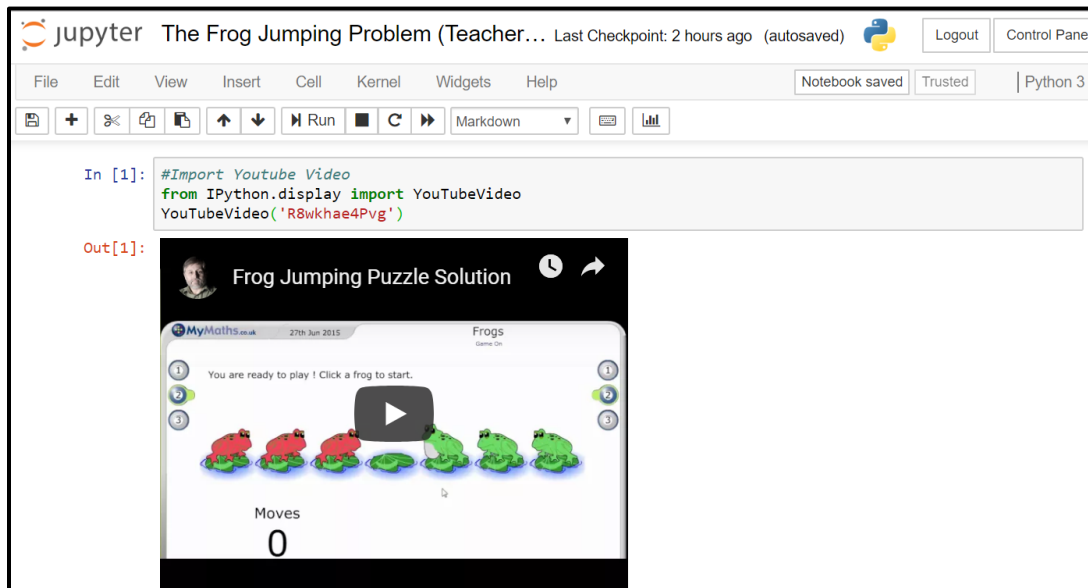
jupyter The Frog Jumping Problem (Teacher… Last Checkpoint: 2 hours ago (autosaved)

Logout Control Pane

File Edit View Insert Cell Kernel Widgets Help

Notebook saved Trusted Python 3

Run Markdown

In [1]: #Import Youtube Video
from IPython.display import YouTubeVideo
YouTubeVideo('R8wkhae4Pvg')

Out[1]: Frog Jumping Puzzle Solution

MyMaths.co.uk 27th Jun 2015 Frogs
Game On

1
2
3

You are ready to play ! Click a frog to start.

1
2
3

Moves
0